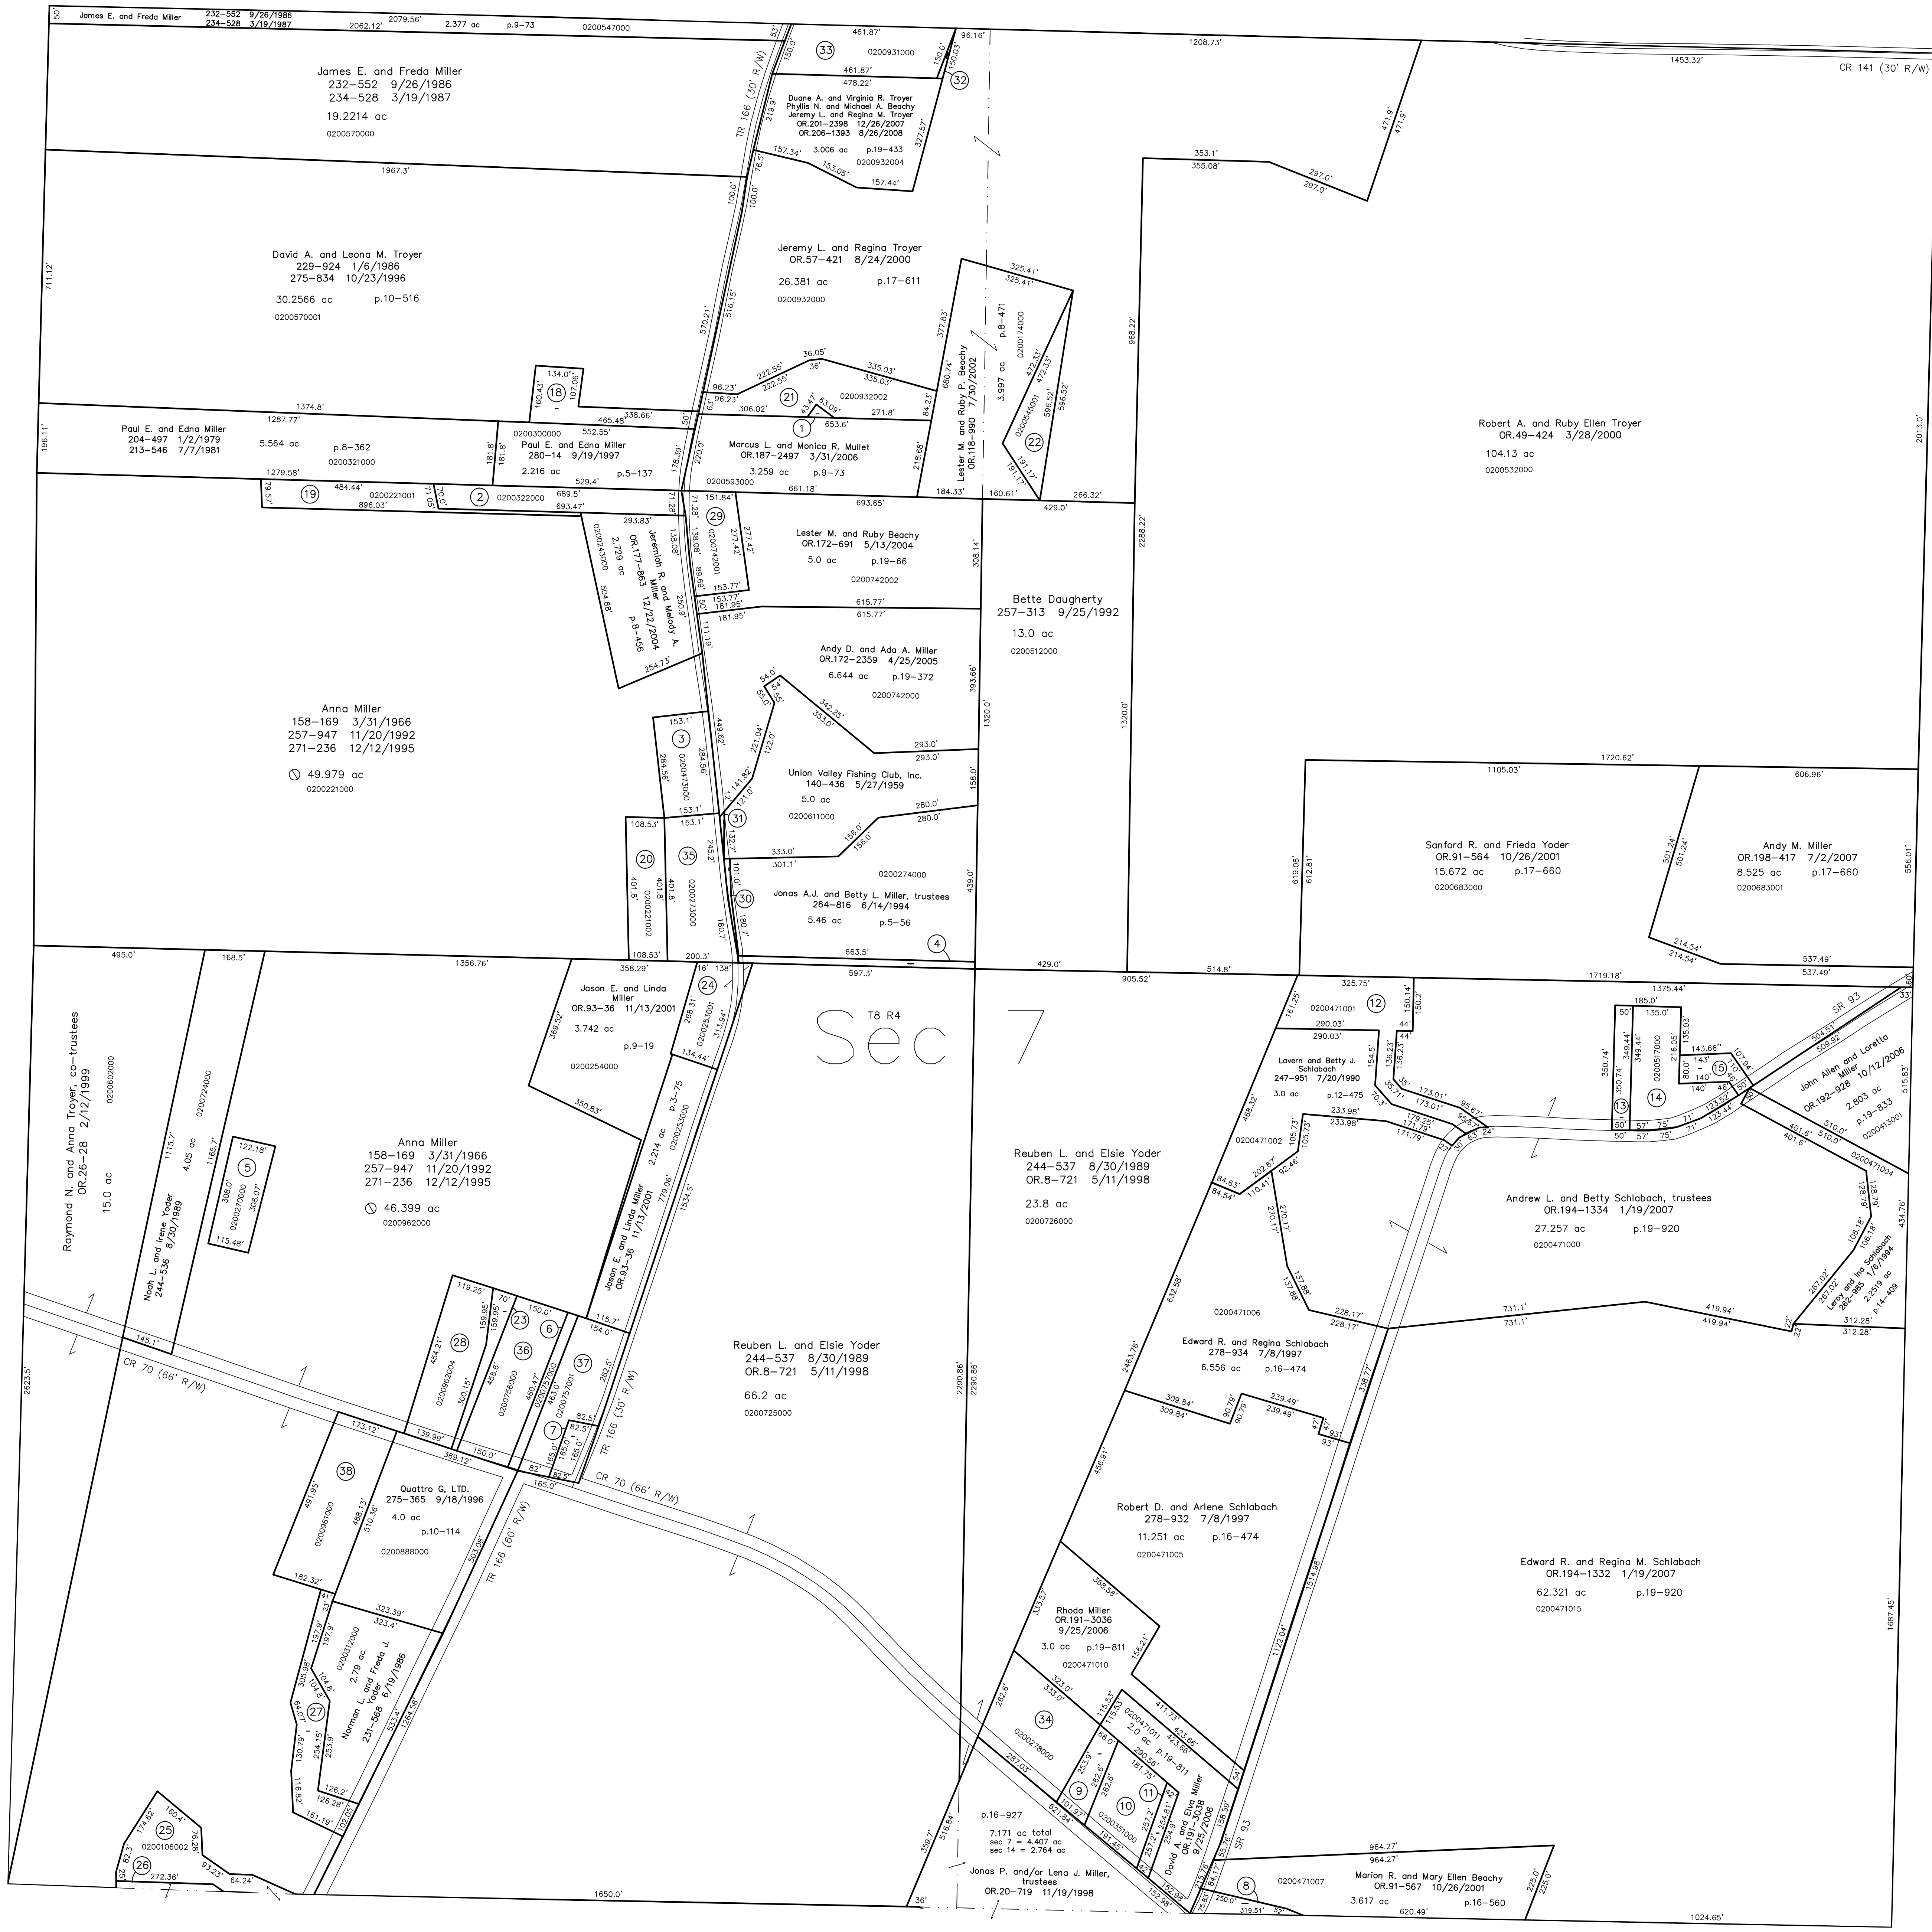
James E. and Freda Miller 232–552 9/26/1986 234–528 3/19/1987 2062.12' 2079.56' 2.377 ac p.9–73 0200547000

James E. and Freda Miller
232–552 9/26/1986
234–528 3/19/1987
19.2214 ac
0200570000

1967.3'

David A. and Leona M. Troyer
229–924 1/6/1986
275–834 10/23/1996
30.2566 ac p.10–516
0200570001

711.12'

1374.8'
1287.77'

Paul E. and Edna Miller
204–497 1/2/1979
213–546 7/7/1981
5.564 ac p.8–362
0200321000

196.11'

1279.58'

19 484.44' 0200221001 896.03' 2 0200322000 689.5' 693.47'

18 134.0' 160.43' 107.06' 465.48' 338.66' 552.55' 0200300000

Paul E. and Edna Miller
280–14 9/19/1997
2.216 ac p.5–137
529.4'

33 461.87' 0200931000 461.87' 478.22' 32 96.16'

Duane A. and Virginia R. Troyer
Phyllis N. and Michael A. Beachy
Jeremy L. and Regina M. Troyer
OR.201–2398 12/26/2007
OR.206–1393 8/26/2008
3.006 ac p.19–433
0200932004
157.34' 153.05' 157.44'

TR 166 (30' R/W)

Jeremy L. and Regina Troyer
OR.57–421 8/24/2000
26.381 ac p.17–611
0200932000

1208.73'
1453.32'
CR 141 (30' R/W)

353.1' 355.08' 297.0' 297.0' 471.9'

Robert A. and Ruby Ellen Troyer
OR.49–424 3/28/2000
104.13 ac
0200532000

2013.0'

Marcus L. and Monica R. Mullet
OR.187–2497 3/31/2006
3.259 ac p.9–73
0200593000

21 1 0200932002 222.55' 36.05' 335.03' 271.8' 653.6'

Lester M. and Ruby P. Beachy
OR.118–990 7/30/2002
3.997 ac p.8–471
0200174000
22 0200545001

325.41' 968.22' 2288.22'

Lester M. and Ruby Beachy
OR.172–691 5/13/2004
5.0 ac p.19–66
0200742002

29 0200742001

Jeremiah R. and Melody A. Miller
OR.177–863 12/22/2004
2.729 ac p.8–456
0200243000

Bette Daugherty
257–313 9/25/1992
13.0 ac
0200512000

Andy D. and Ada A. Miller
OR.172–2359 4/25/2005
6.644 ac p.19–372
0200742000

Anna Miller
158–169 3/31/1966
257–947 11/20/1992
271–236 12/12/1995
49.979 ac
0200221000

3 0200473000

Union Valley Fishing Club, Inc.
140–436 5/27/1959
5.0 ac
0200611000

31 20 35 0200221002 0200273000 30

0200274000
Jonas A.J. and Betty L. Miller, trustees
264–816 6/14/1994
5.46 ac p.5–56

4 663.5'

1105.03' 1720.62' 606.96'

Sanford R. and Frieda Yoder
OR.91–564 10/26/2001
15.672 ac p.17–660
0200683000

Andy M. Miller
OR.198–417 7/2/2007
8.525 ac p.17–660
0200683001

556.01'

495.0' 168.5' 1356.76' 597.3' 429.0' 905.52' 514.8' 1719.18'

Jason E. and Linda Miller
OR.93–36 11/13/2001
3.742 ac
p.9–19
0200254000

24 0200253001

T8 R4
Sec 7

Raymond N. and Anna Troyer, co–trustees
OR.26–28 2/12/1999
15.0 ac
0200602000

Noah L. and Irene Yoder
244–536 8/30/1989
4.05 ac
0200724000

5 0200270000

Anna Miller
158–169 3/31/1966
257–947 11/20/1992
271–236 12/12/1995
46.399 ac
0200962000

Jason E. and Linda Miller
OR.93–36 11/13/2001
2.214 ac p.3–75
0200253000

Reuben L. and Elsie Yoder
244–537 8/30/1989
OR.8–721 5/11/1998
23.8 ac
0200726000

12 0200471001

Lavern and Betty J. Schlabach
247–951 7/20/1990
3.0 ac p.12–475
0200471002

13 14 15 0200517000

SR 93

John Allen and Loretta Miller
OR.192–928 10/12/2006
2.803 ac
p.19–833
0200413001
0200471004

Andrew L. and Betty Schlabach, trustees
OR.194–1334 1/19/2007
27.257 ac p.19–920
0200471000

Leroy and Ina Schlabach
262–985 1/6/1994
2.2519 ac
p.14–409

0200471006

Edward R. and Regina Schlabach
278–934 7/8/1997
6.556 ac p.16–474

CR 70 (66' R/W)

28 23 6 36 37 7
0200962004 0200756000 0200757000 0200757001

Reuben L. and Elsie Yoder
244–537 8/30/1989
OR.8–721 5/11/1998
66.2 ac
0200725000

TR 166 (30' R/W)

2623.5'

38 0200961000

Quattro G, LTD.
275–365 9/18/1996
4.0 ac
p.10–114
0200888000

TR 166 (60' R/W)

CR 70 (66' R/W)

2290.86'

Robert D. and Arlene Schlabach
278–932 7/8/1997
11.251 ac p.16–474
0200471005

Edward R. and Regina M. Schlabach
OR.194–1332 1/19/2007
62.321 ac p.19–920
0200471015

1687.45'

Norman L. and Freda J. Yoder
231–568 6/19/1986
2.79 ac
0200312000

27

Rhoda Miller
OR.191–3036
9/25/2006
3.0 ac p.19–811
0200471010

34 0200278000

0200471011 2.0 ac p.19–811

9 10 11 0200351000

David A. and Elva Miller
OR.191–3038
9/25/2006

SR 93

25 0200106002 26 272.36' 64.24'

1650.0'

p.16–927
7.171 ac total
sec 7 = 4.407 ac
sec 14 = 2.764 ac

Jonas P. and/or Lena J. Miller, trustees
OR.20–719 11/19/1998

8 0200471007

964.27'
Marion R. and Mary Ellen Beachy
OR.91–567 10/26/2001
3.617 ac p.16–560

620.49' 1024.65'